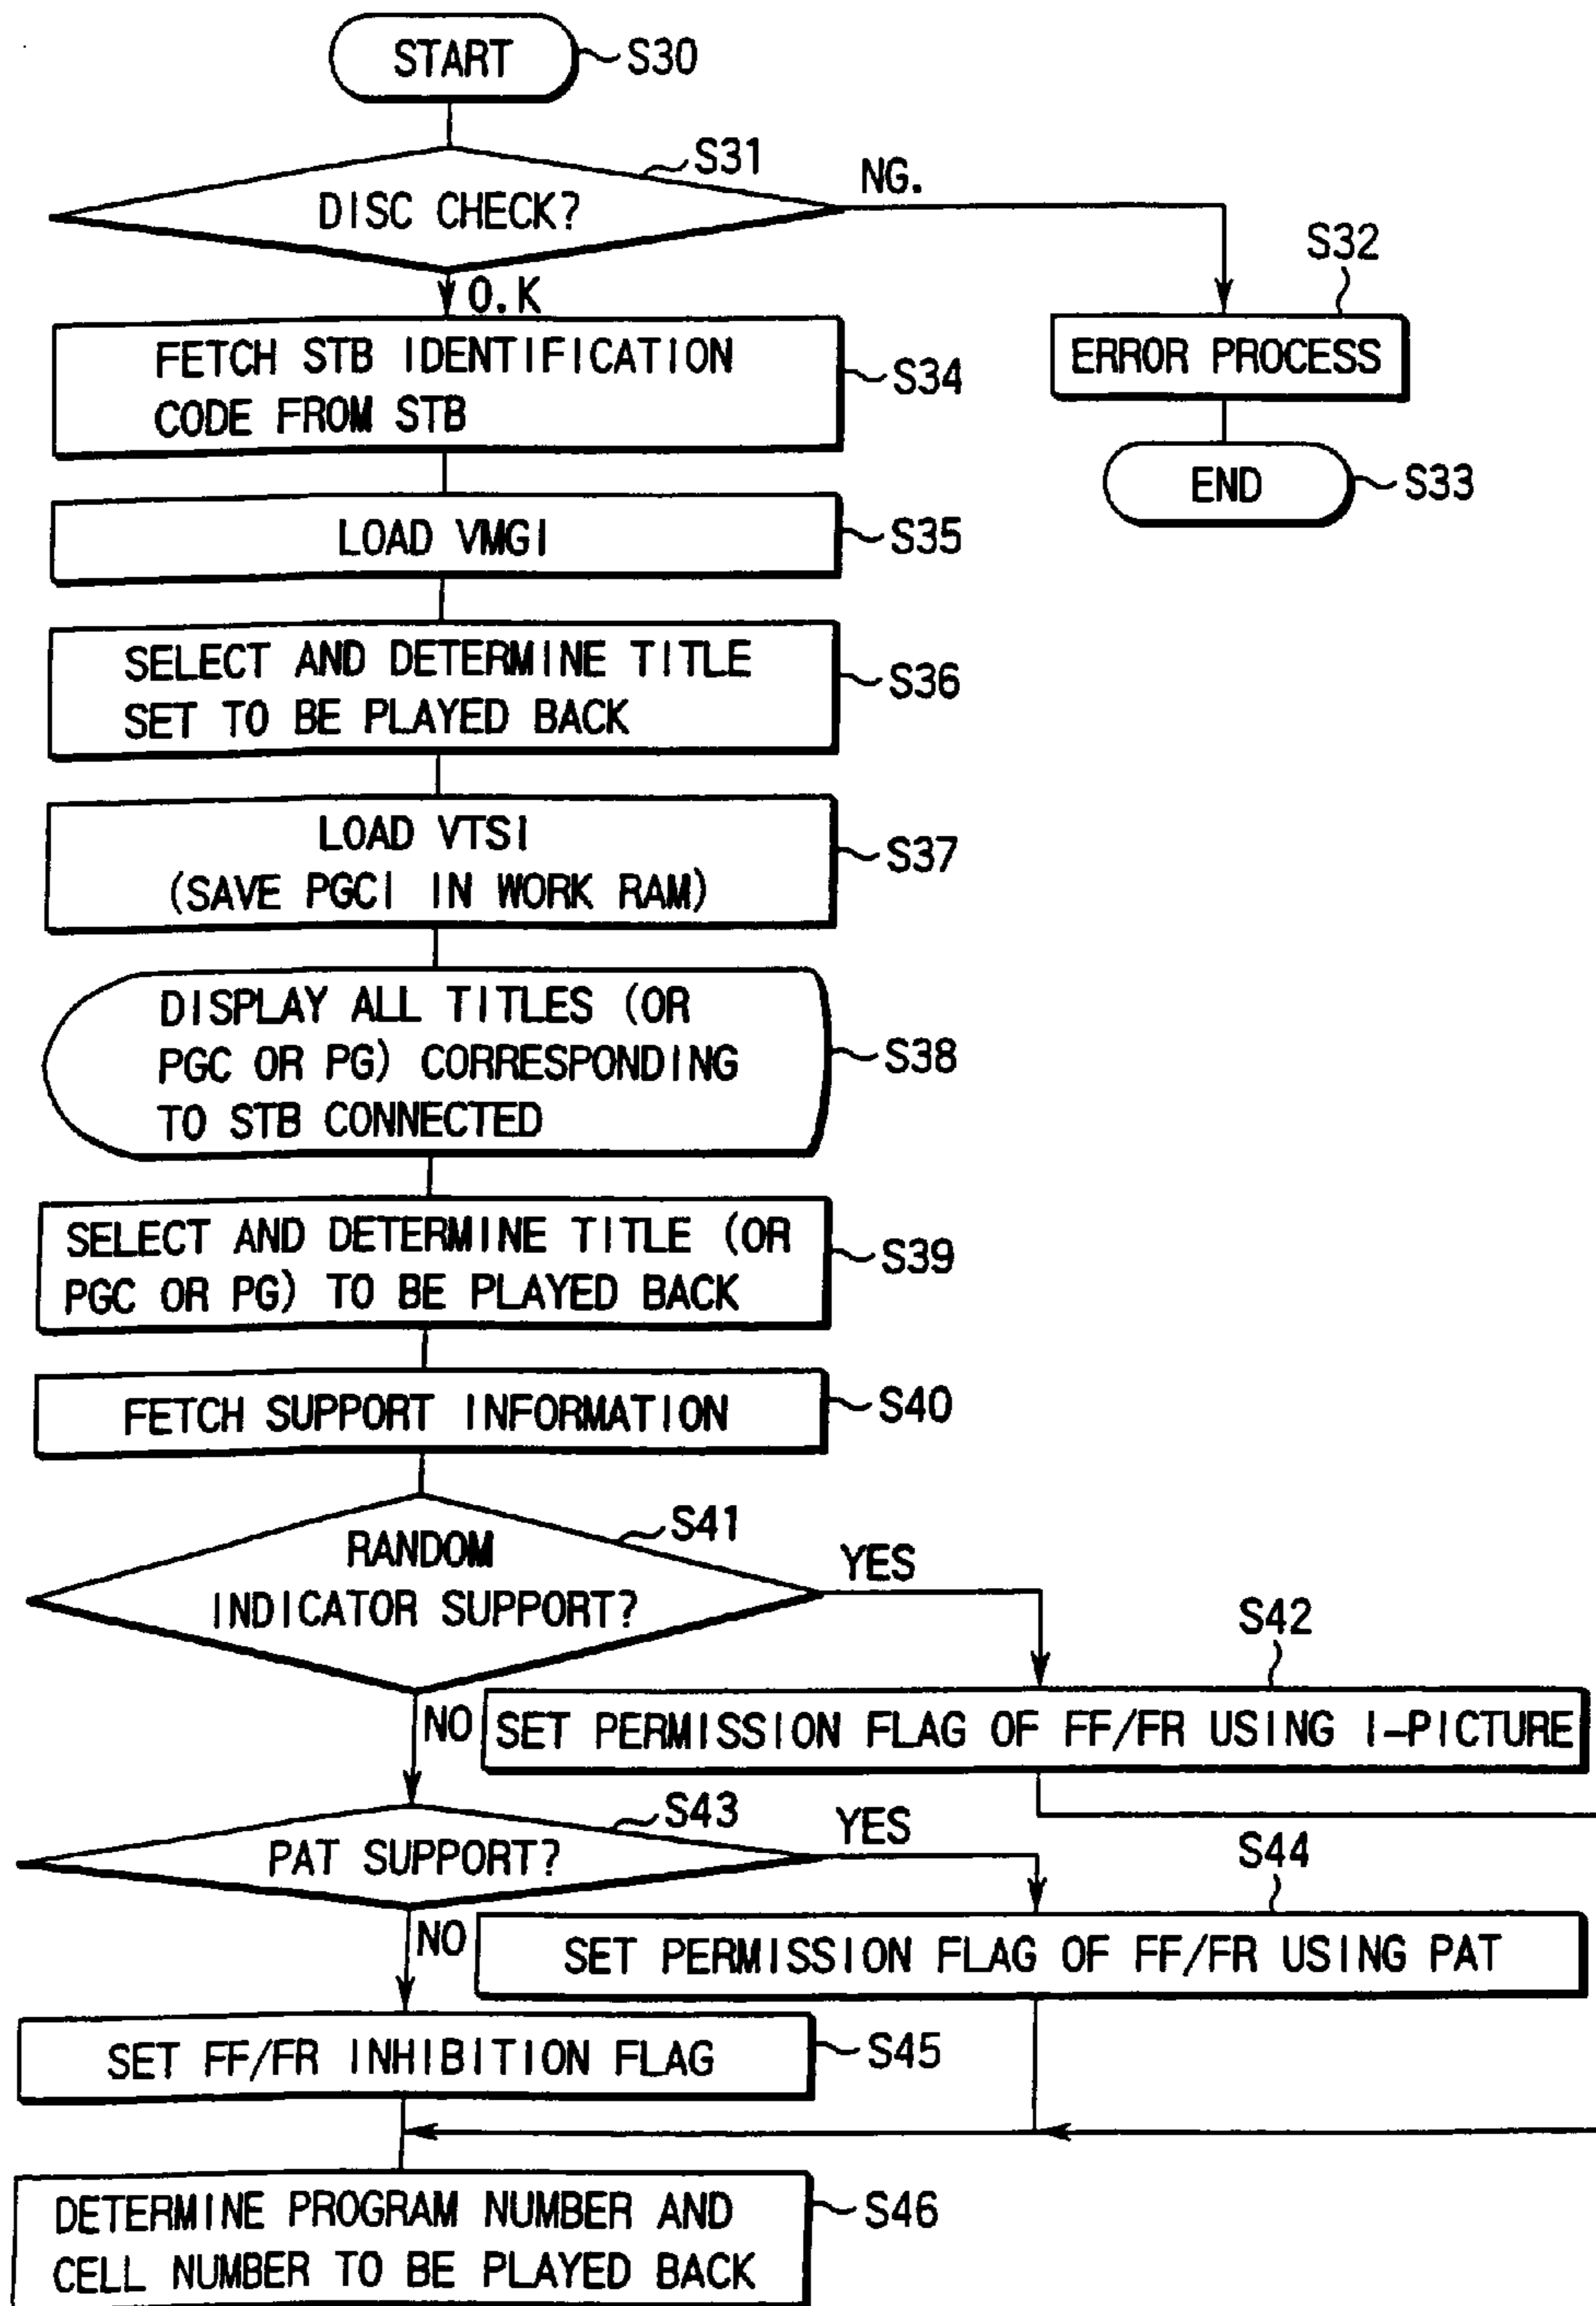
START S30

DISC CHECK? S31

NG.

S32

ERROR PROCESS

END S33

O.K

FETCH STB IDENTIFICATION CODE FROM STB S34

LOAD VMGI S35

SELECT AND DETERMINE TITLE SET TO BE PLAYED BACK S36

LOAD VTSI (SAVE PGCI IN WORK RAM) S37

DISPLAY ALL TITLES (OR PGC OR PG) CORRESPONDING TO STB CONNECTED S38

SELECT AND DETERMINE TITLE (OR PGC OR PG) TO BE PLAYED BACK S39

FETCH SUPPORT INFORMATION S40

RANDOM INDICATOR SUPPORT? S41

YES

S42

NO

SET PERMISSION FLAG OF FF/FR USING I-PICTURE

PAT SUPPORT? S43

YES

S44

NO

SET PERMISSION FLAG OF FF/FR USING PAT

SET FF/FR INHIBITION FLAG S45

DETERMINE PROGRAM NUMBER AND CELL NUMBER TO BE PLAYED BACK S46